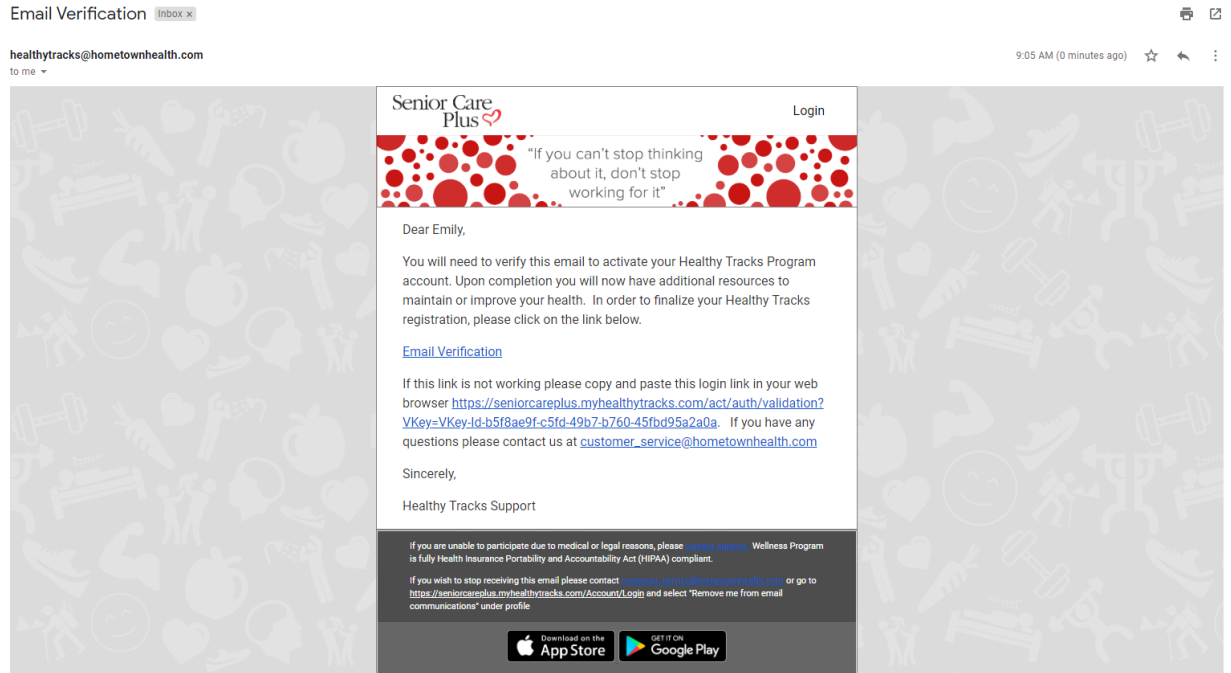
Email Verification Inbox ×

healthytracks@hometownhealth.com
to me

9:05 AM (0 minutes ago)

Senior Care Plus

Login

"If you can't stop thinking about it, don't stop working for it"

Dear Emily,

You will need to verify this email to activate your Healthy Tracks Program account. Upon completion you will now have additional resources to maintain or improve your health. In order to finalize your Healthy Tracks registration, please click on the link below.

Email Verification

If this link is not working please copy and paste this login link in your web browser https://seniorcareplus.myhealthytracks.com/act/auth/validation?VKey=VKey-Id-b5f8ae9f-c5fd-49b7-b760-45fbd95a2a0a. If you have any questions please contact us at customer_service@hometownhealth.com

Sincerely,

Healthy Tracks Support

If you are unable to participate due to medical or legal reasons, please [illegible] Wellness Program is fully Health Insurance Portability and Accountability Act (HIPAA) compliant.

If you wish to stop receiving this email please contact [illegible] or go to https://seniorcareplus.myhealthytracks.com/Account/Login and select "Remove me from email communications" under profile

Download on the App Store

GET IT ON Google Play